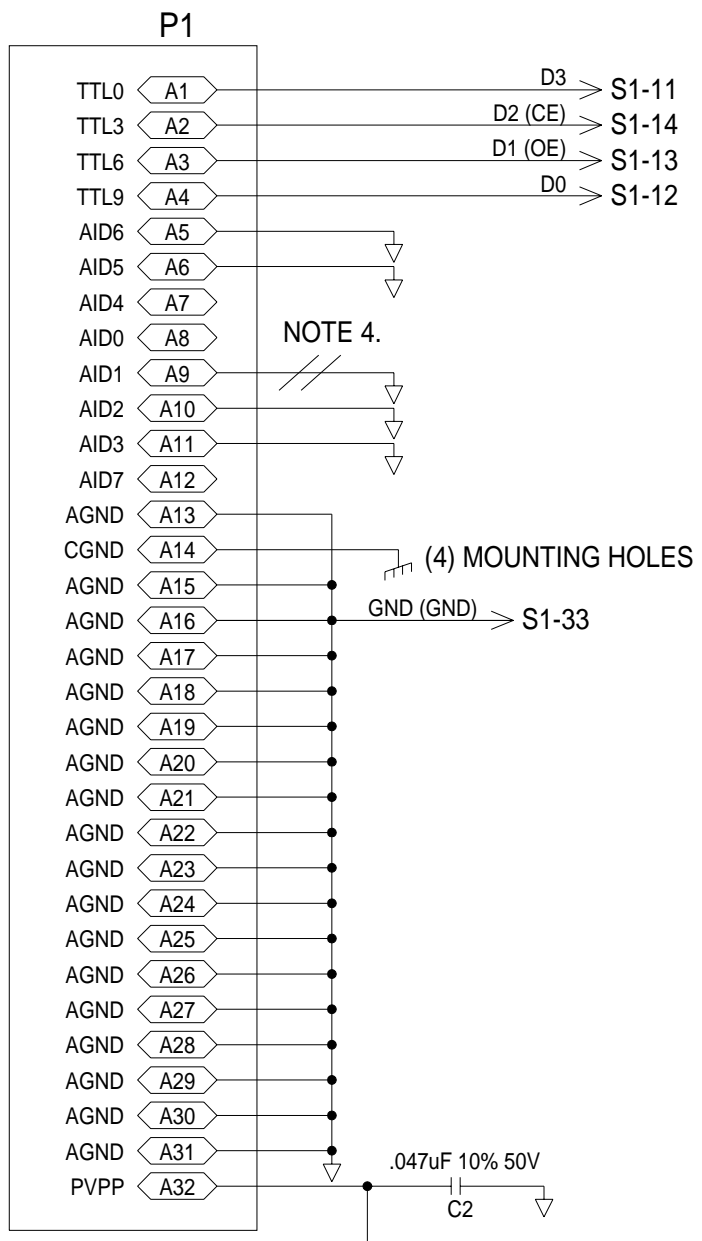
P1

TTL0 A1 D3 S1-11
TTL3 A2 D2 (CE) S1-14
TTL6 A3 D1 (OE) S1-13
TTL9 A4 D0 S1-12
AID6 A5
AID5 A6
AID4 A7
AID0 A8
NOTE 4.
AID1 A9
AID2 A10
AID3 A11
AID7 A12
AGND A13
CGND A14 (4) MOUNTING HOLES
AGND A15
AGND A16 GND (GND) S1-33
AGND A17
AGND A18
AGND A19
AGND A20
AGND A21
AGND A22
AGND A23
AGND A24
AGND A25
AGND A26
AGND A27
AGND A28
AGND A29
AGND A30
AGND A31
.047uF 10% 50V
PVPP A32
C2